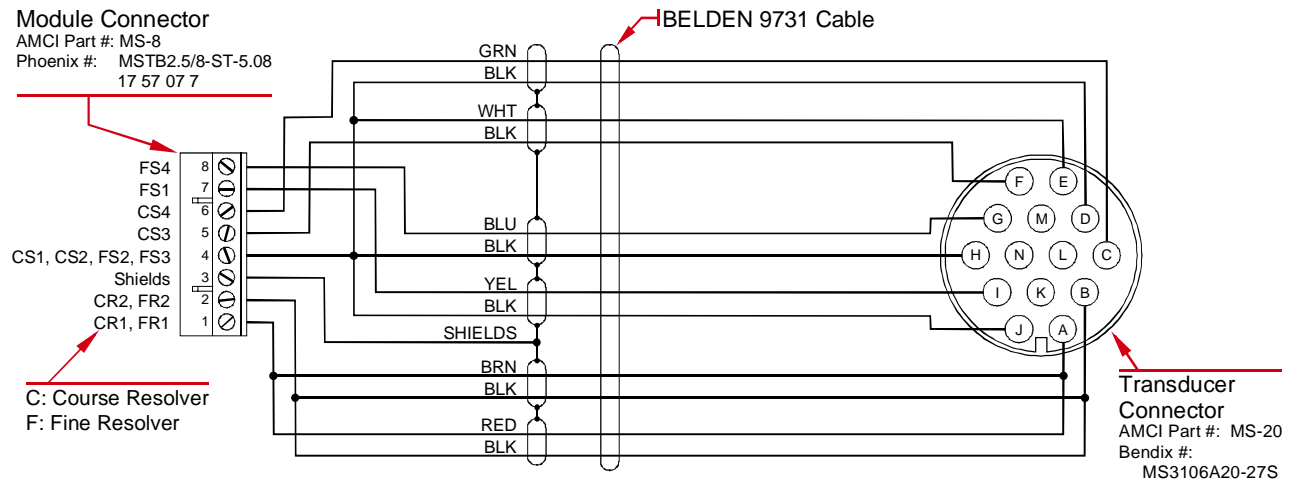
Module Connector
AMCI Part #: MS-8
Phoenix #: MSTB2.5/8-ST-5.08
17 57 07 7

BELDEN 9731 Cable

FS4 8
FS1 7
CS4 6
CS3 5
CS1, CS2, FS2, FS3 4
Shields 3
CR2, FR2 2
CR1, FR1 1

GRN
BLK
WHT
BLK
BLU
BLK
YEL
BLK
SHIELDS
BRN
BLK
RED
BLK

F E
G M D
H N L C
I K B
J A

C: Course Resolver
F: Fine Resolver

Transducer Connector
AMCI Part #: MS-20
Bendix #:
MS3106A20-27S